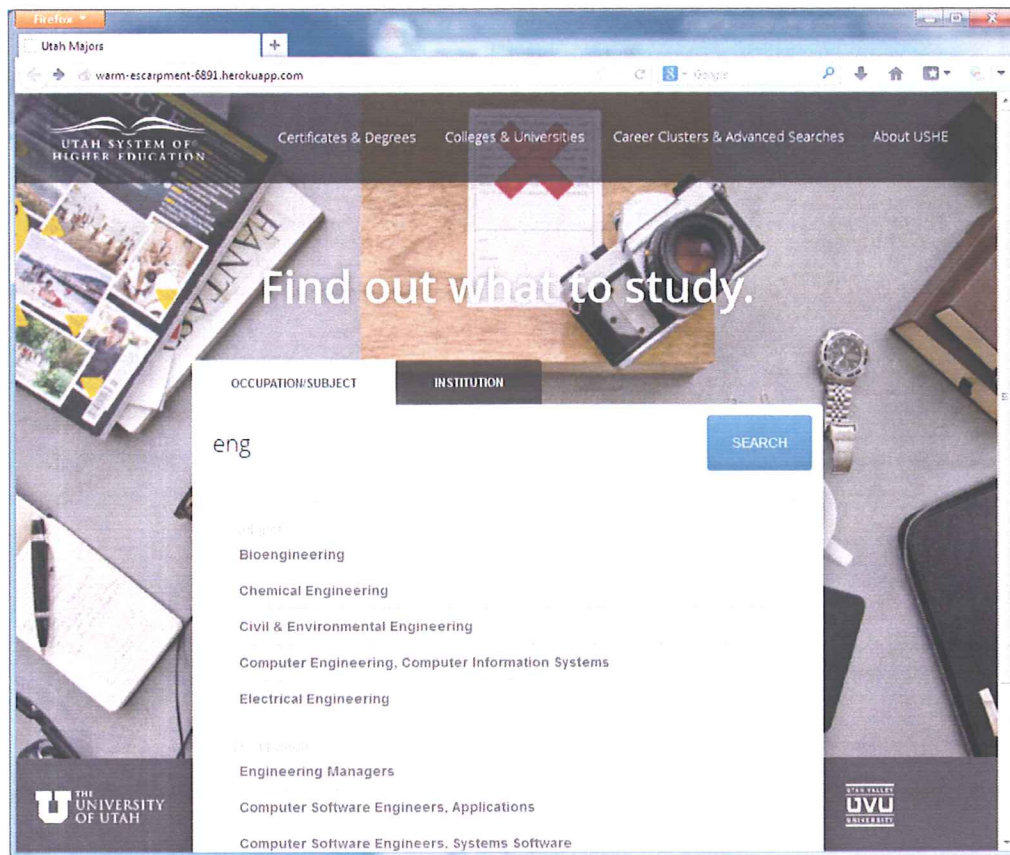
Firefox
Utah Majors
warm-escarpment-6891.herokuapp.com
Google

UTAH SYSTEM OF HIGHER EDUCATION

Certificates & Degrees
Colleges & Universities
Career Clusters & Advanced Searches
About USHE

Find out what to study.

OCCUPATION/SUBJECT
INSTITUTION

eng

SEARCH

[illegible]
Bioengineering
Chemical Engineering
Civil & Environmental Engineering
Computer Engineering, Computer Information Systems
Electrical Engineering

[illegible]
Engineering Managers
Computer Software Engineers, Applications
Computer Software Engineers, Systems Software

THE UNIVERSITY OF UTAH

UTAH VALLEY UVU UNIVERSITY